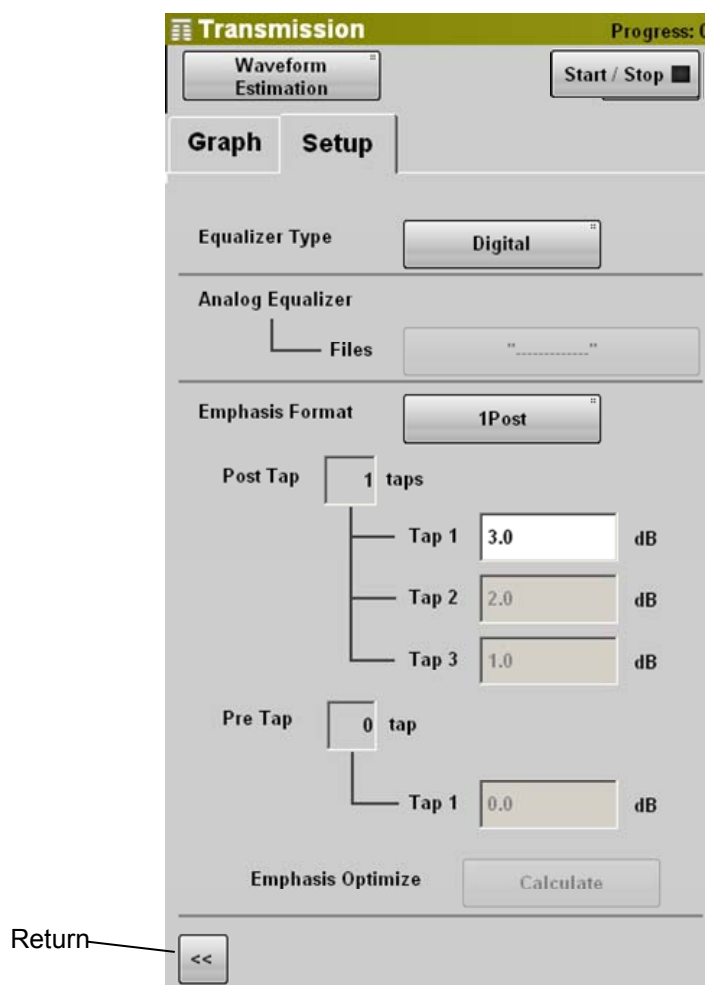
Transmission
Progress: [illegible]
Waveform Estimation
Start / Stop
Graph
Setup
Equalizer Type
Digital
Analog Equalizer
Files
"-----------"
Emphasis Format
1Post
Post Tap
1 taps
Tap 1
3.0
dB
Tap 2
2.0
dB
Tap 3
1.0
dB
Pre Tap
0 tap
Tap 1
0.0
dB
Emphasis Optimize
Calculate
Return
<<